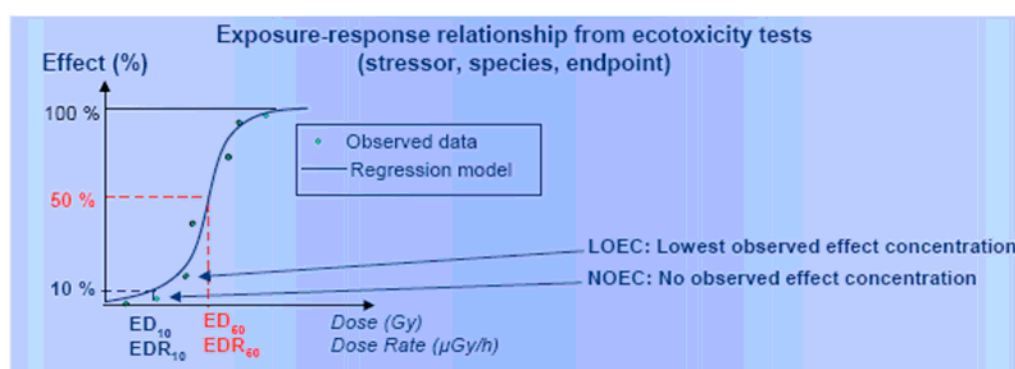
Exposure-response relationship from ecotoxicity tests
(stressor, species, endpoint)

Effect (%)

100 %

50 %

10 %

Observed data

Regression model

LOEC: Lowest observed effect concentration

NOEC: No observed effect concentration

$ED_{10}$
$EDR_{10}$

$ED_{50}$
$EDR_{50}$

Dose (Gy)
Dose Rate (µGy/h)